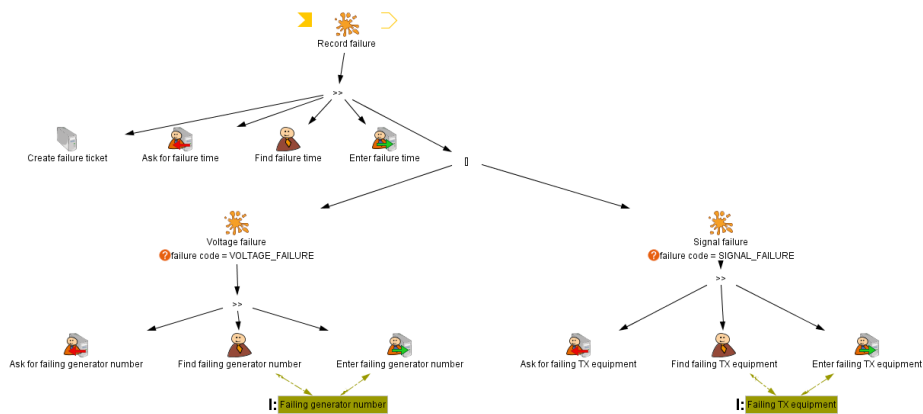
Record failure

>>

Create failure ticket

Ask for failure time

Find failure time

Enter failure time

[]

Voltage failure

failure code = VOLTAGE_FAILURE

>>

Ask for failing generator number

Find failing generator number

Enter failing generator number

I: Failing generator number

Signal failure

failure code = SIGNAL_FAILURE

>>

Ask for failing TX equipment

Find failing TX equipment

Enter failing TX equipment

I: Failing TX equipment